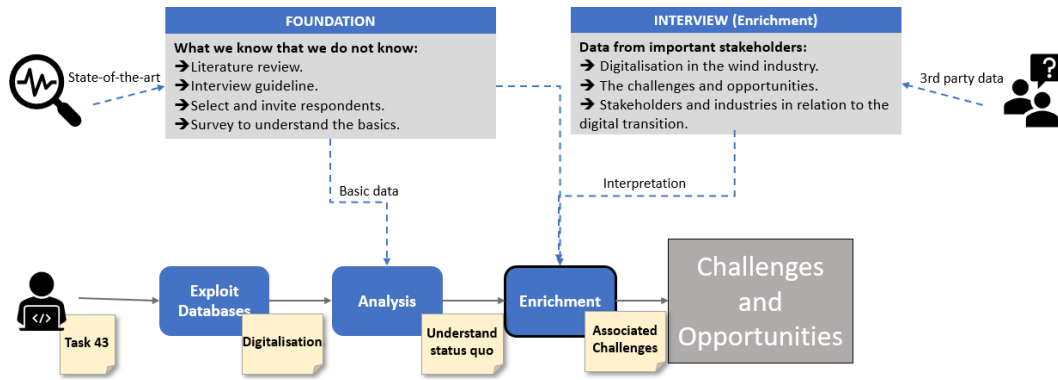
FOUNDATION

What we know that we do not know:
➔Literature review.
➔Interview guideline.
➔Select and invite respondents.
➔Survey to understand the basics.

INTERVIEW (Enrichment)

Data from important stakeholders:
➔ Digitalisation in the wind industry.
➔ The challenges and opportunities.
➔ Stakeholders and industries in relation to the digital transition.

State-of-the-art

3rd party data

Basic data

Interpretation

Exploit Databases

Analysis

Enrichment

Challenges and Opportunities

Task 43

Digitalisation

Understand status quo

Associated Challenges